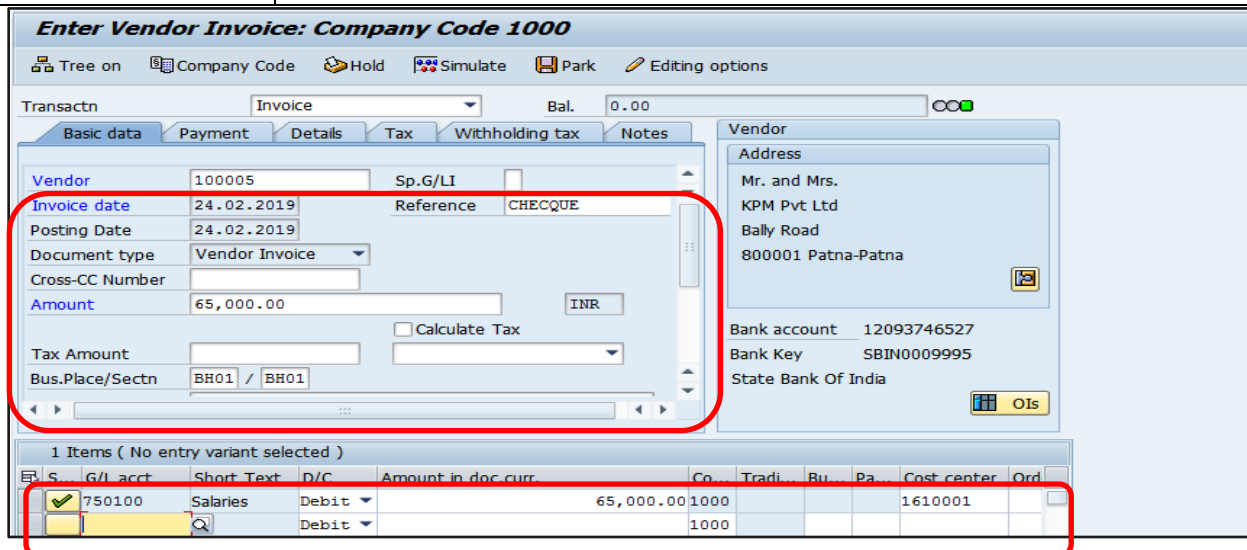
Enter Vendor Invoice: Company Code 1000

Tree on  Company Code  Hold  Simulate  Park  Editing options

Transactn  Invoice  Bal.  0.00

Basic data  Payment  Details  Tax  Withholding tax  Notes

Vendor  100005  Sp.G/LI
Invoice date  24.02.2019  Reference  CHECQUE
Posting Date  24.02.2019
Document type  Vendor Invoice
Cross-CC Number
Amount  65,000.00  INR
Calculate Tax
Tax Amount
Bus.Place/Sectn  BH01 / BH01

Vendor
Address
Mr. and Mrs.
KPM Pvt Ltd
Bally Road
800001 Patna-Patna

Bank account  12093746527
Bank Key  SBIN0009995
State Bank Of India
OIs

1 Items ( No entry variant selected )

| S... | G/L acct | Short Text | D/C | Amount in doc.curr. | Co... | Tradi... | Bu... | Pa... | Cost center | Ord |
|---|---|---|---|---|---|---|---|---|---|---|
| | 750100 | Salaries | Debit | 65,000.00 | 1000 | | | | 1610001 | |
| | | | Debit | | 1000 | | | | | |